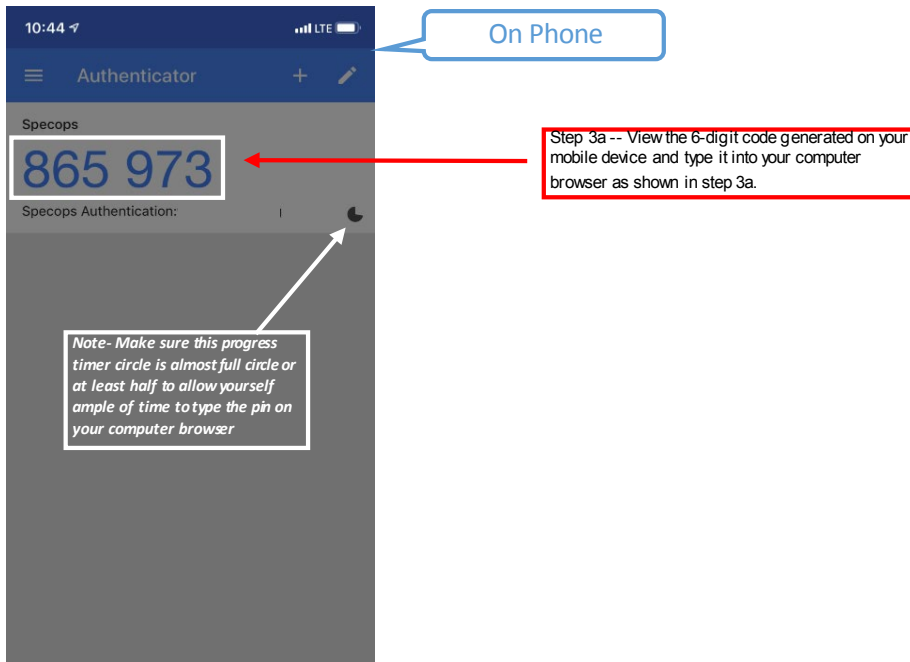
10:44 LTE

On Phone

Authenticator + 

Specops

865 973

Specops Authentication:

Step 3a -- View the 6-digit code generated on your mobile device and type it into your computer browser as shown in step 3a.

Note- Make sure this progress timer circle is almost full circle or at least half to allow yourself ample of time to type the pin on your computer browser